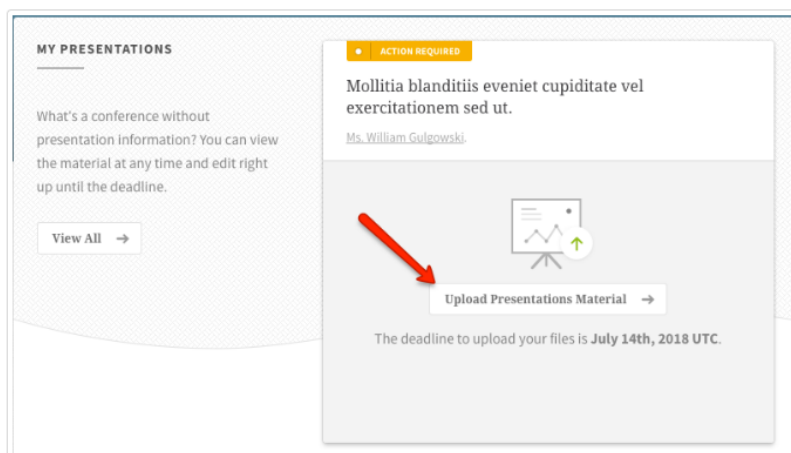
MY PRESENTATIONS

What's a conference without presentation information? You can view the material at any time and edit right up until the deadline.

View All →

ACTION REQUIRED

Mollitia blanditiis eveniet cupiditate vel exercitationem sed ut.

Ms. William Gulgowski.

Upload Presentations Material →

The deadline to upload your files is **July 14th, 2018 UTC**.